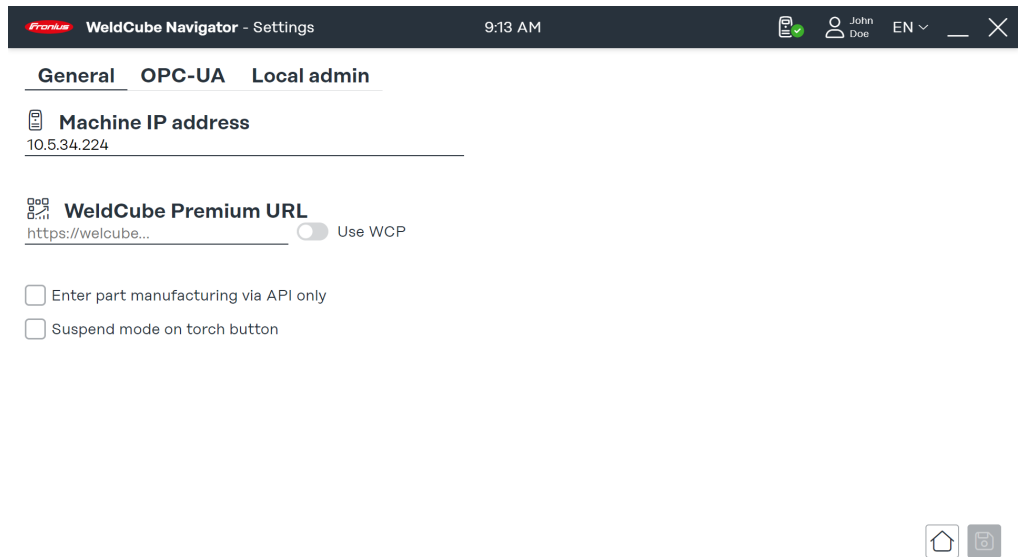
Fronius WeldCube Navigator - Settings 9:13 AM John Doe EN

General OPC-UA Local admin

Machine IP address
10.5.34.224

WeldCube Premium URL
https://welcube...
Use WCP

Enter part manufacturing via API only

Suspend mode on torch button